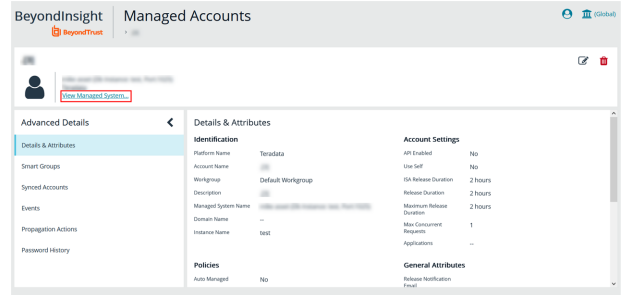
BeyondInsight | Managed Accounts
BeyondTrust
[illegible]

(Global)

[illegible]
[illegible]
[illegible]
View Managed System...

Advanced Details
Details & Attributes
Smart Groups
Synced Accounts
Events
Propagation Actions
Password History

Details & Attributes

Identification
Platform Name Teradata
Account Name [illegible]
Workgroup Default Workgroup
Description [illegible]
Managed System Name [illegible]
Domain Name --
Instance Name test

Policies
Auto Managed No

Account Settings
API Enabled No
Use Self No
ISA Release Duration 2 hours
Release Duration 2 hours
Maximum Release Duration 2 hours
Max Concurrent Requests 1
Applications --

General Attributes
Release Notification Email